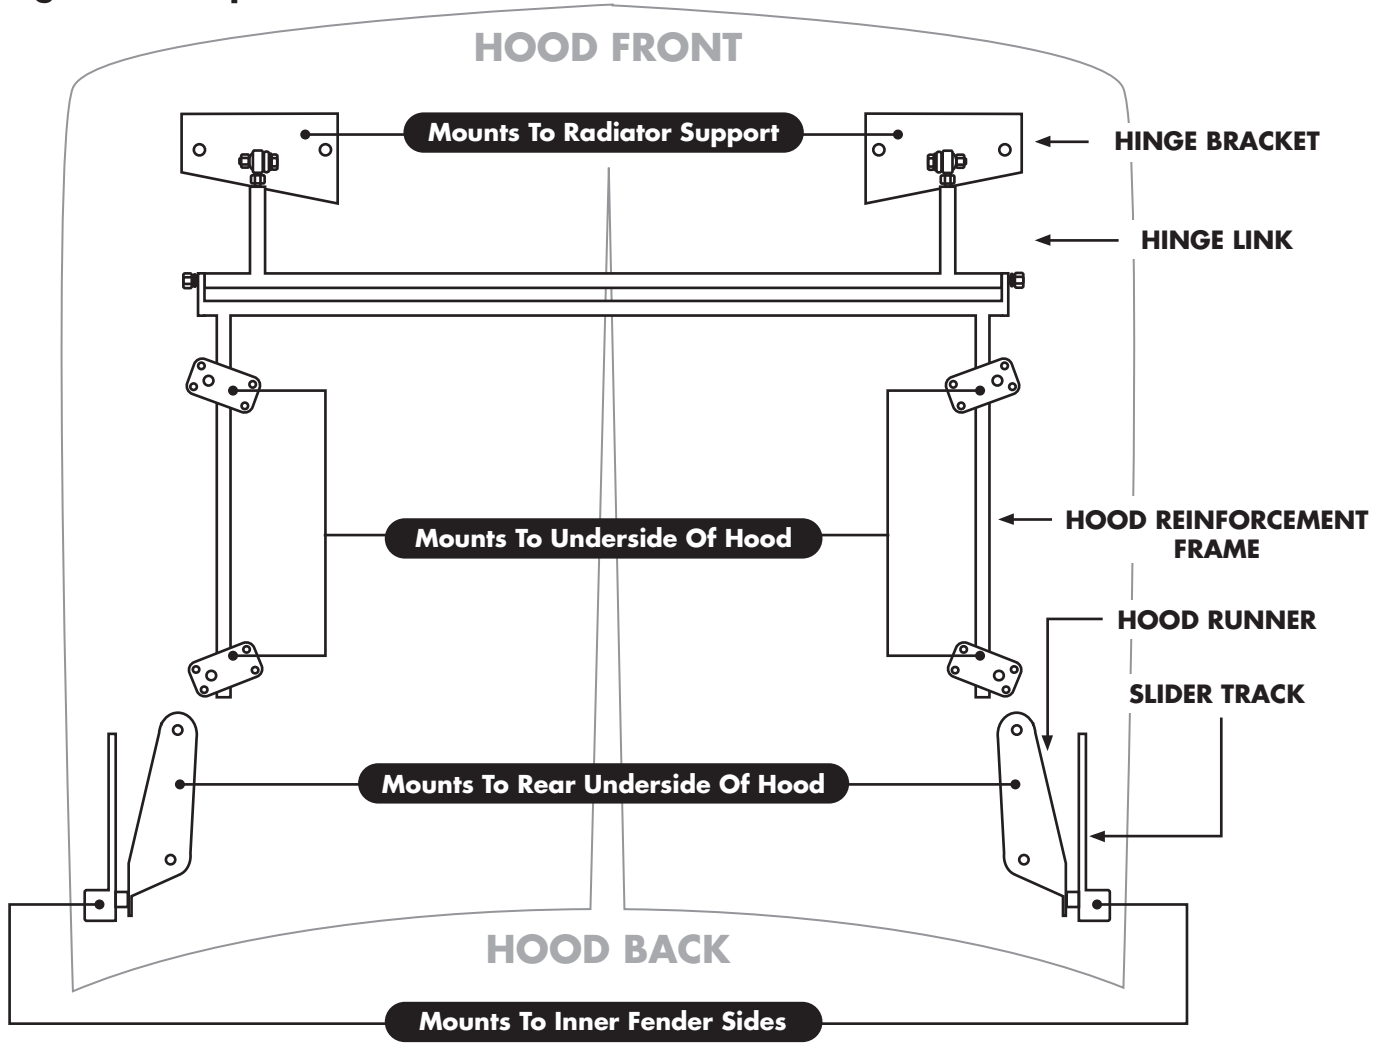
HOOD FRONT

Mounts To Radiator Support

HINGE BRACKET

HINGE LINK

Mounts To Underside Of Hood

HOOD REINFORCEMENT FRAME

HOOD RUNNER

SLIDER TRACK

Mounts To Rear Underside Of Hood

HOOD BACK

Mounts To Inner Fender Sides